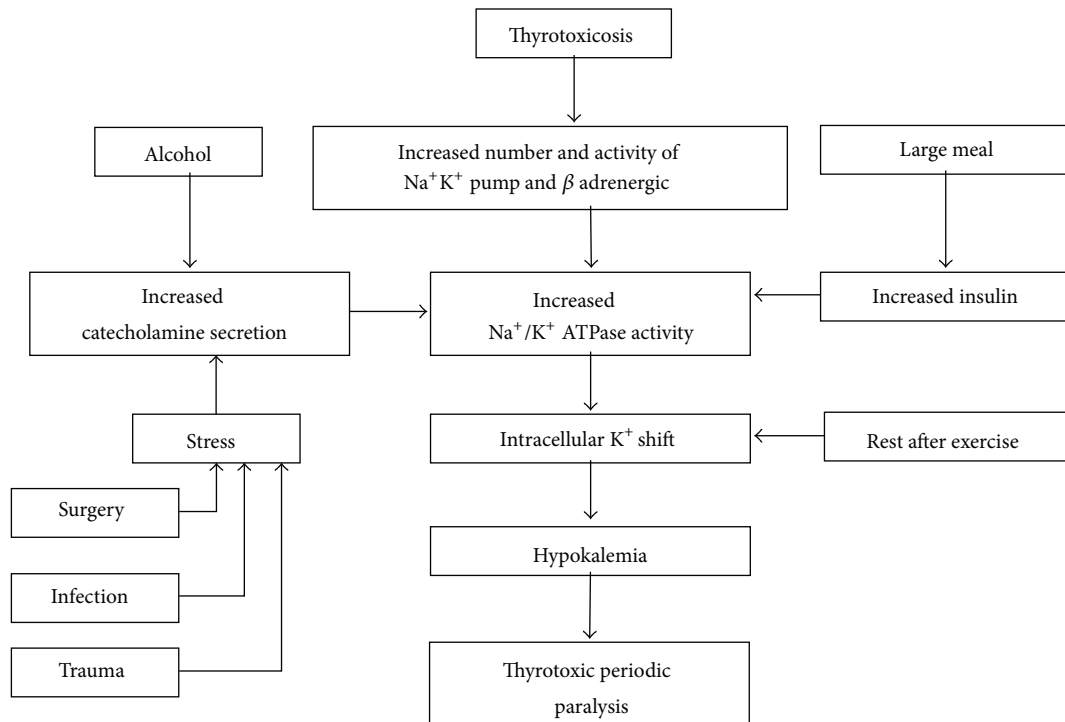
Thyrotoxicosis

Alcohol

Increased number and activity of $Na^+K^+$ pump and $\beta$ adrenergic

Large meal

Increased catecholamine secretion

Increased $Na^+/K^+$ ATPase activity

Increased insulin

Stress

Intracellular $K^+$ shift

Rest after exercise

Surgery

Infection

Trauma

Hypokalemia

Thyrotoxic periodic paralysis